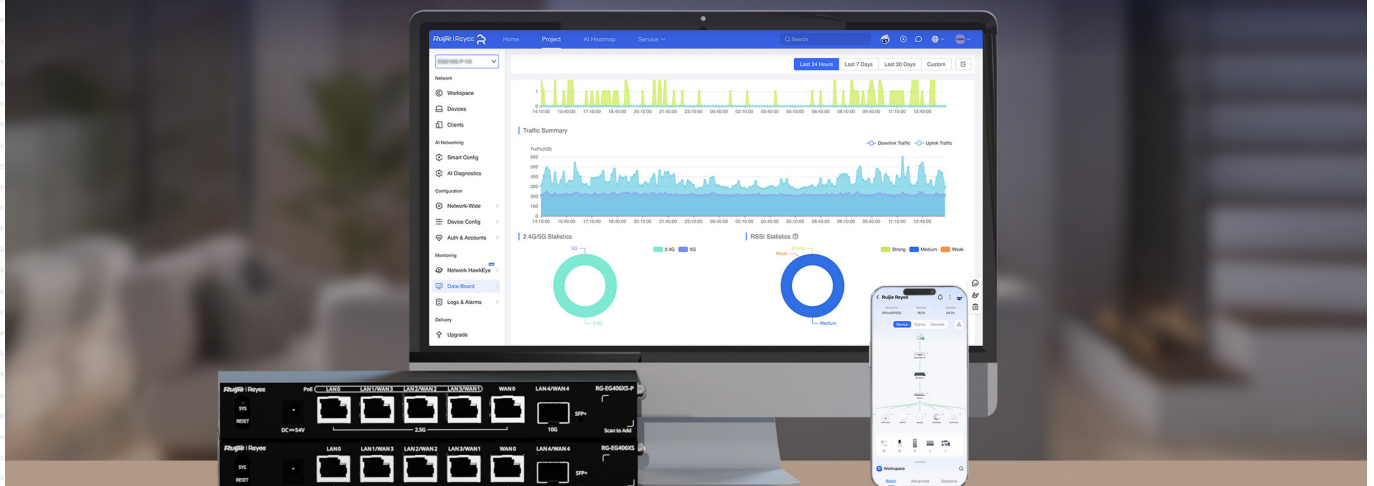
Ruijie | Rcycc

Home Project AI Heatmap Service

Search

Network
Workspace
Devices
Clients
AI Networking
Smart Config
AI Diagnostics
Configuration
Network-Wide
Device Config
Auth & Accounts
Monitoring
Network HawkEye
Data-Board
Logs & Alarms
Delivery
Upgrade

Last 24 Hours Last 7 Days Last 30 Days Custom

14:10:00 15:40:00 17:10:00 18:40:00 20:10:00 21:40:00 23:10:00 00:40:00 02:10:00 03:40:00 05:10:00 06:40:00 08:10:00 09:40:00 11:10:00 12:40:00

Traffic Summary

Downlink Traffic Uplink Traffic

Traffic(KB)
600
500
400
300
200
100
0

2.4G/5G Statistics

5G
2.4G 5G
2.4G

RSSI Statistics

Strong
Weak
Strong Medium Weak
Medium

Ruijie Reyee
Device Clients Network
Workspace
Basic Advanced Scenario

Ruijie | Reyee
SYS
RESET
DC 54V
PoE
LAN0 LAN1/WAN3 LAN2/WAN2 LAN3/WAN1 WAN0 LAN4/WAN4
2.5G
10G
SFP+
RG-EG406XS-P
Scan to Add

Ruijie | Reyee
SYS
RESET
LAN0 LAN1/WAN3 LAN2/WAN2 LAN3/WAN1 WAN0 LAN4/WAN4
SFP+
RG-EG406XS